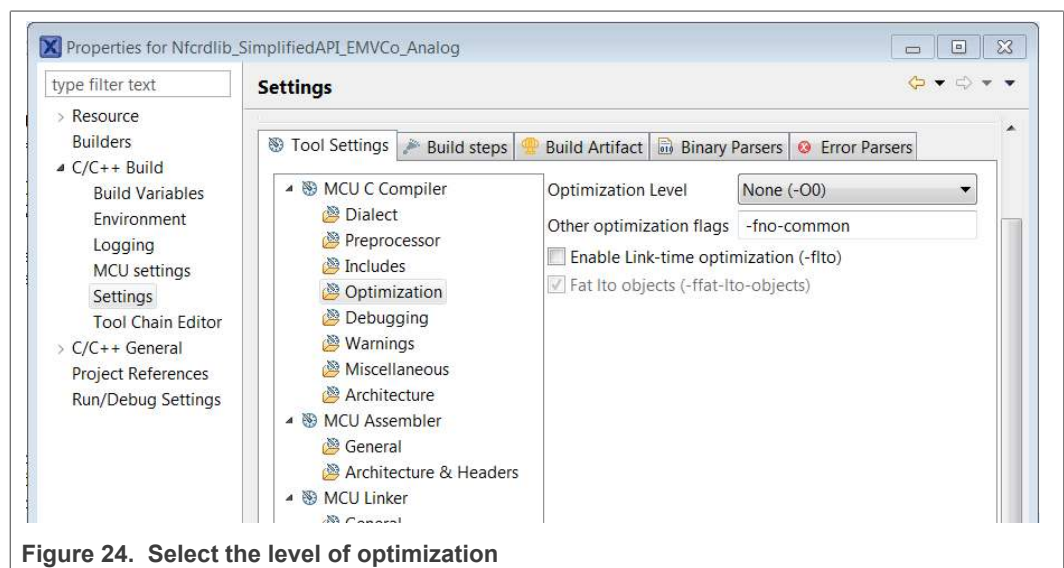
Properties for Nfcrdlib_SimplifiedAPI_EMVCo_Analog

type filter text

Resource
Builders
C/C++ Build
Build Variables
Environment
Logging
MCU settings
Settings
Tool Chain Editor
C/C++ General
Project References
Run/Debug Settings

Settings

Tool Settings | Build steps | Build Artifact | Binary Parsers | Error Parsers

MCU C Compiler
Dialect
Preprocessor
Includes
Optimization
Debugging
Warnings
Miscellaneous
Architecture
MCU Assembler
General
Architecture & Headers
MCU Linker
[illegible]

Optimization Level None (-O0)
Other optimization flags -fno-common
Enable Link-time optimization (-flto)
Fat lto objects (-ffat-lto-objects)

Figure 24. Select the level of optimization